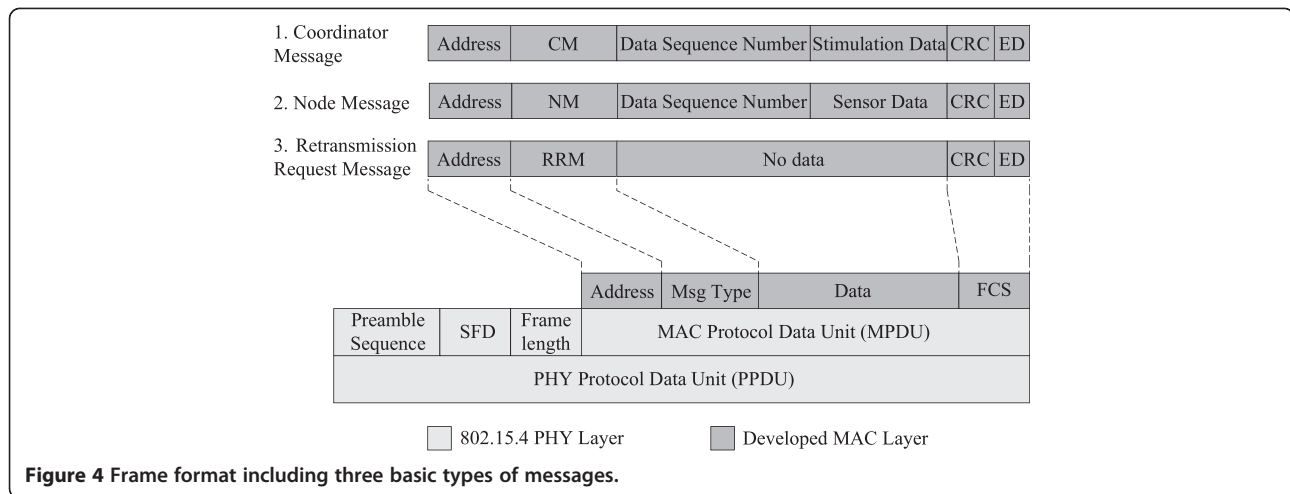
1. Coordinator Message

| Address | CM | Data Sequence Number | Stimulation Data | CRC | ED |
|---|---|---|---|---|---|

2. Node Message

| Address | NM | Data Sequence Number | Sensor Data | CRC | ED |
|---|---|---|---|---|---|

3. Retransmission Request Message

| Address | RRM | No data | CRC | ED |
|---|---|---|---|---|

| Address | Msg Type | Data | FCS |
|---|---|---|---|

| Preamble Sequence | SFD | Frame length | MAC Protocol Data Unit (MPDU) |
|---|---|---|---|

PHY Protocol Data Unit (PPDU)

802.15.4 PHY Layer

Developed MAC Layer

Figure 4 Frame format including three basic types of messages.